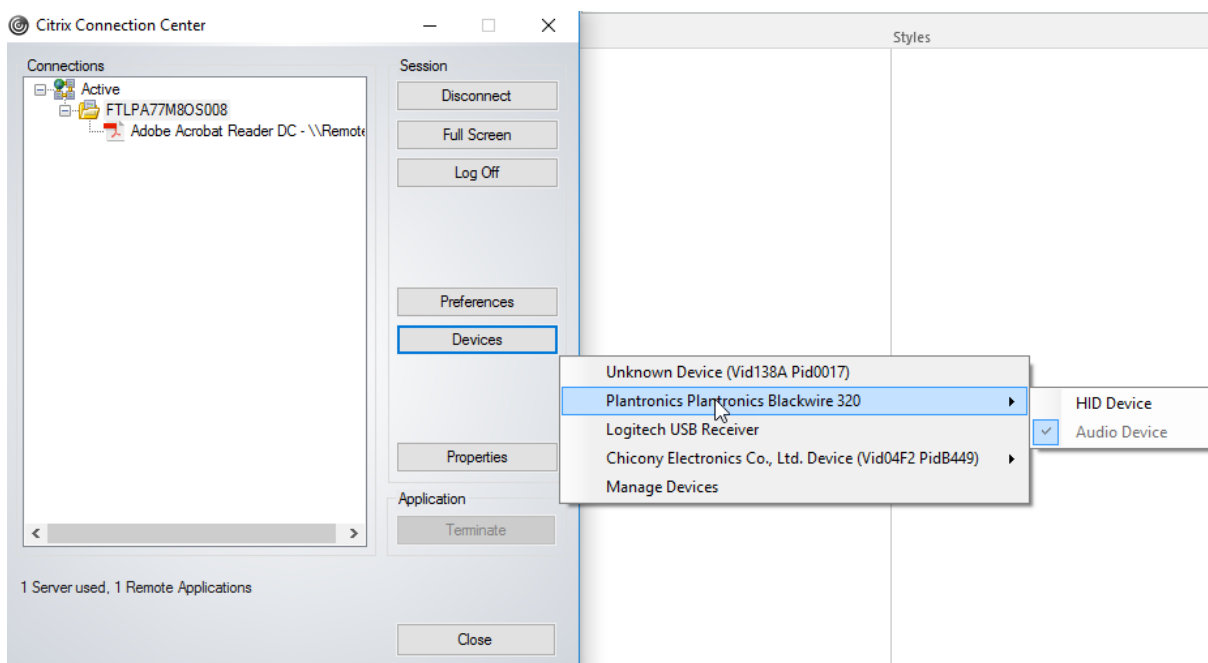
Citrix Connection Center

Connections

Active

FTLPA77M8OS008

Adobe Acrobat Reader DC - \\Remote

Session

Disconnect

Full Screen

Log Off

Preferences

Devices

Properties

Application

Terminate

1 Server used, 1 Remote Applications

Close

Styles

Unknown Device (Vid138A Pid0017)

Plantronics Plantronics Blackwire 320

Logitech USB Receiver

Chicony Electronics Co., Ltd. Device (Vid04F2 PidB449)

Manage Devices

HID Device

Audio Device